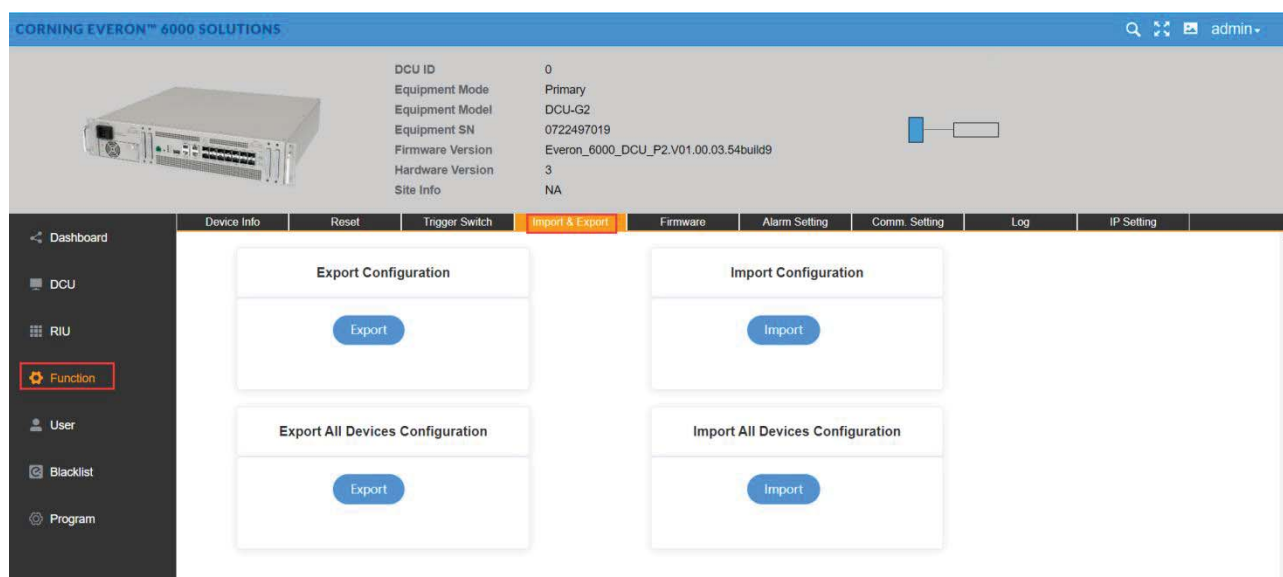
CORNING EVERON™ 6000 SOLUTIONS

admin

| | |
|---|---|
| DCU ID | 0 |
| Equipment Mode | Primary |
| Equipment Model | DCU-G2 |
| Equipment SN | 0722497019 |
| Firmware Version | Everon_6000_DCU_P2.V01.00.03.54build9 |
| Hardware Version | 3 |
| Site Info | NA |

Device Info | Reset | Trigger Switch | Import & Export | Firmware | Alarm Setting | Comm. Setting | Log | IP Setting

Dashboard

DCU

RIU

Function

User

Blacklist

Program

Export Configuration

Export

Import Configuration

Import

Export All Devices Configuration

Export

Import All Devices Configuration

Import